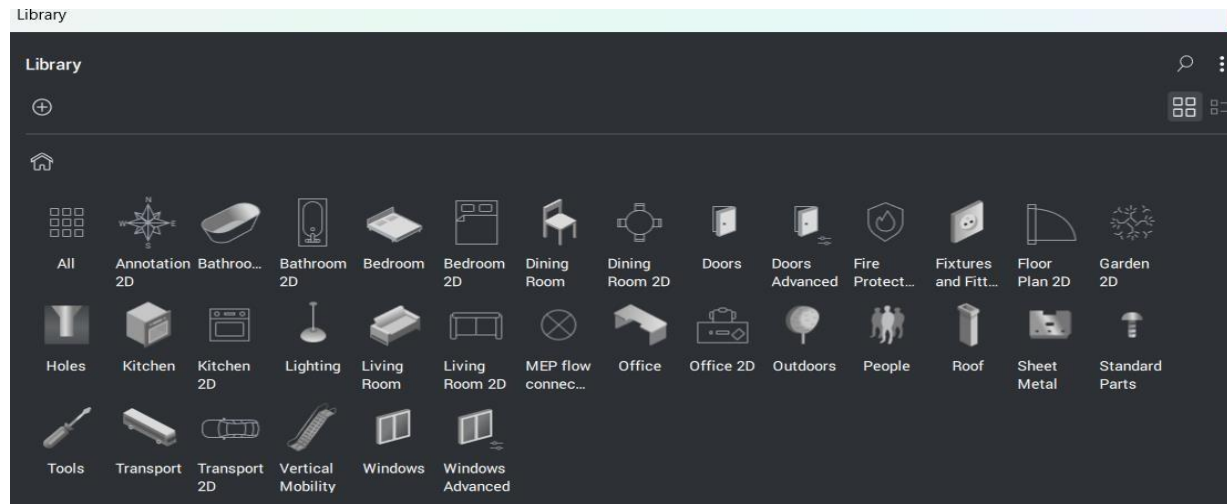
Library

Library

All
Annotation 2D
Bathroo...
Bathroom 2D
Bedroom
Bedroom 2D
Dining Room
Dining Room 2D
Doors
Doors Advanced
Fire Protect...
Fixtures and Fitt...
Floor Plan 2D
Garden 2D

Holes
Kitchen
Kitchen 2D
Lighting
Living Room
Living Room 2D
MEP flow connec...
Office
Office 2D
Outdoors
People
Roof
Sheet Metal
Standard Parts

Tools
Transport
Transport 2D
Vertical Mobility
Windows
Windows Advanced